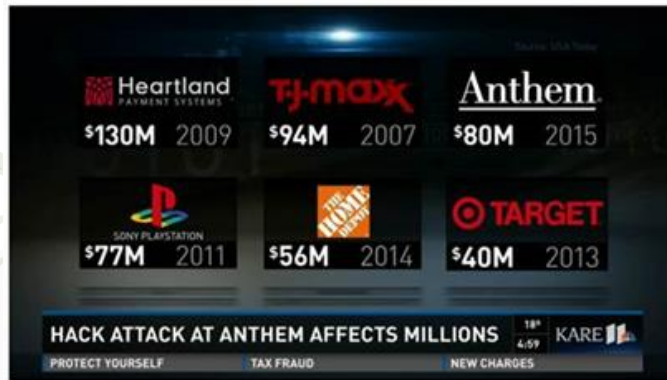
Source: USA Today

Heartland PAYMENT SYSTEMS
$^{\$}130M$ 2009

T.J.maxx
$^{\$}94M$ 2007

Anthem.
$^{\$}80M$ 2015

SONY PLAYSTATION
$^{\$}77M$ 2011

THE HOME DEPOT
$^{\$}56M$ 2014

TARGET
$^{\$}40M$ 2013

HACK ATTACK AT ANTHEM AFFECTS MILLIONS
18°
4:59
KARE 11

PROTECT YOURSELF
TAX FRAUD
NEW CHARGES